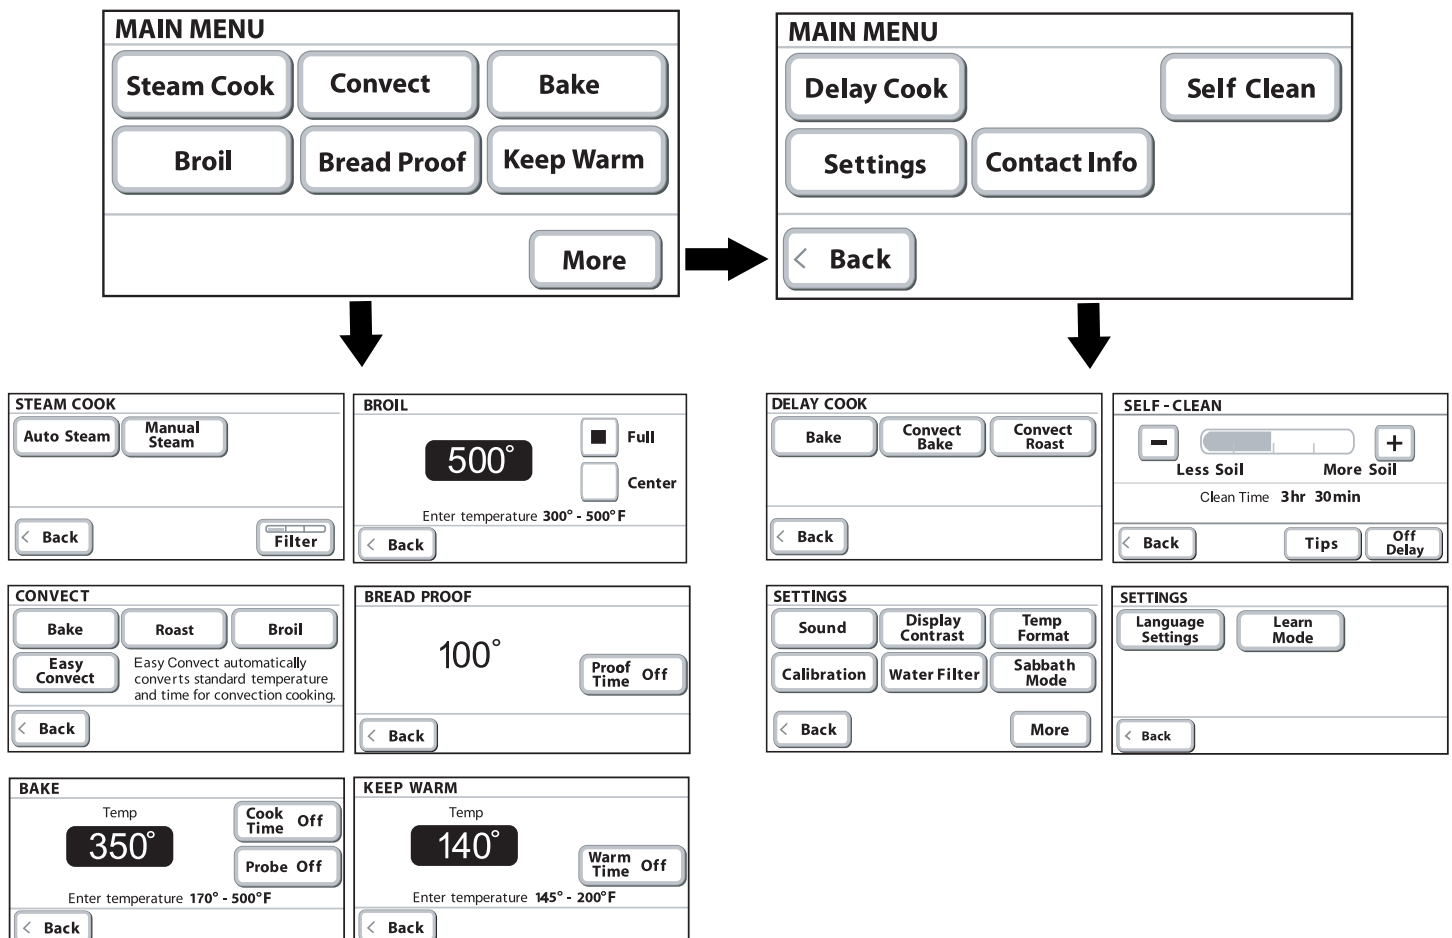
MAIN MENU

Steam Cook
Convect
Bake
Broil
Bread Proof
Keep Warm
More

MAIN MENU

Delay Cook
Self Clean
Settings
Contact Info
Back

STEAM COOK
Auto Steam
Manual Steam
Back
Filter

BROIL
500°
Full
Center
Enter temperature 300° - 500°F
Back

CONVECT
Bake
Roast
Broil
Easy Convect
Easy Convect automatically converts standard temperature and time for convection cooking.
Back

BREAD PROOF
100°
Proof Time Off
Back

BAKE
Temp
350°
Cook Time Off
Probe Off
Enter temperature 170° - 500°F
Back

KEEP WARM
Temp
140°
Warm Time Off
Enter temperature 145° - 200°F
Back

DELAY COOK
Bake
Convect Bake
Convect Roast
Back

SELF - CLEAN
−
+
Less Soil
More Soil
Clean Time 3hr 30min
Back
Tips
Off Delay

SETTINGS
Sound
Display Contrast
Temp Format
Calibration
Water Filter
Sabbath Mode
Back
More

SETTINGS
Language Settings
Learn Mode
Back